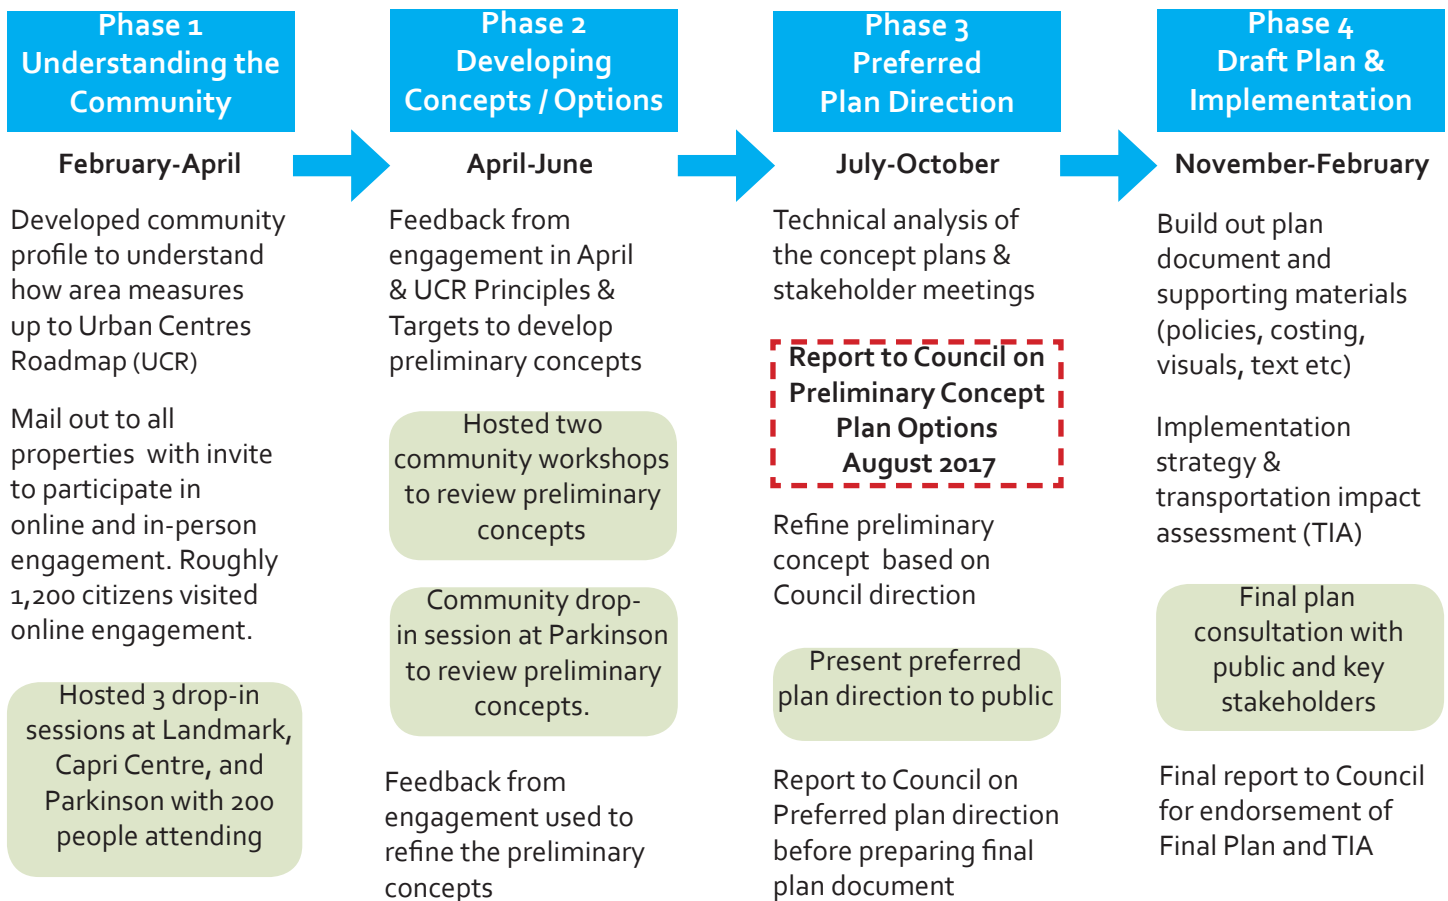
Phase 1
Understanding the Community

February-April

Developed community profile to understand how area measures up to Urban Centres Roadmap (UCR)

Mail out to all properties with invite to participate in online and in-person engagement. Roughly 1,200 citizens visited online engagement.

Hosted 3 drop-in sessions at Landmark, Capri Centre, and Parkinson with 200 people attending

Phase 2
Developing Concepts / Options

April-June

Feedback from engagement in April & UCR Principles & Targets to develop preliminary concepts

Hosted two community workshops to review preliminary concepts

Community drop-in session at Parkinson to review preliminary concepts.

Feedback from engagement used to refine the preliminary concepts

Phase 3
Preferred Plan Direction

July-October

Technical analysis of the concept plans & stakeholder meetings

Report to Council on Preliminary Concept Plan Options August 2017

Refine preliminary concept based on Council direction

Present preferred plan direction to public

Report to Council on Preferred plan direction before preparing final plan document

Phase 4
Draft Plan & Implementation

November-February

Build out plan document and supporting materials (policies, costing, visuals, text etc)

Implementation strategy & transportation impact assessment (TIA)

Final plan consultation with public and key stakeholders

Final report to Council for endorsement of Final Plan and TIA